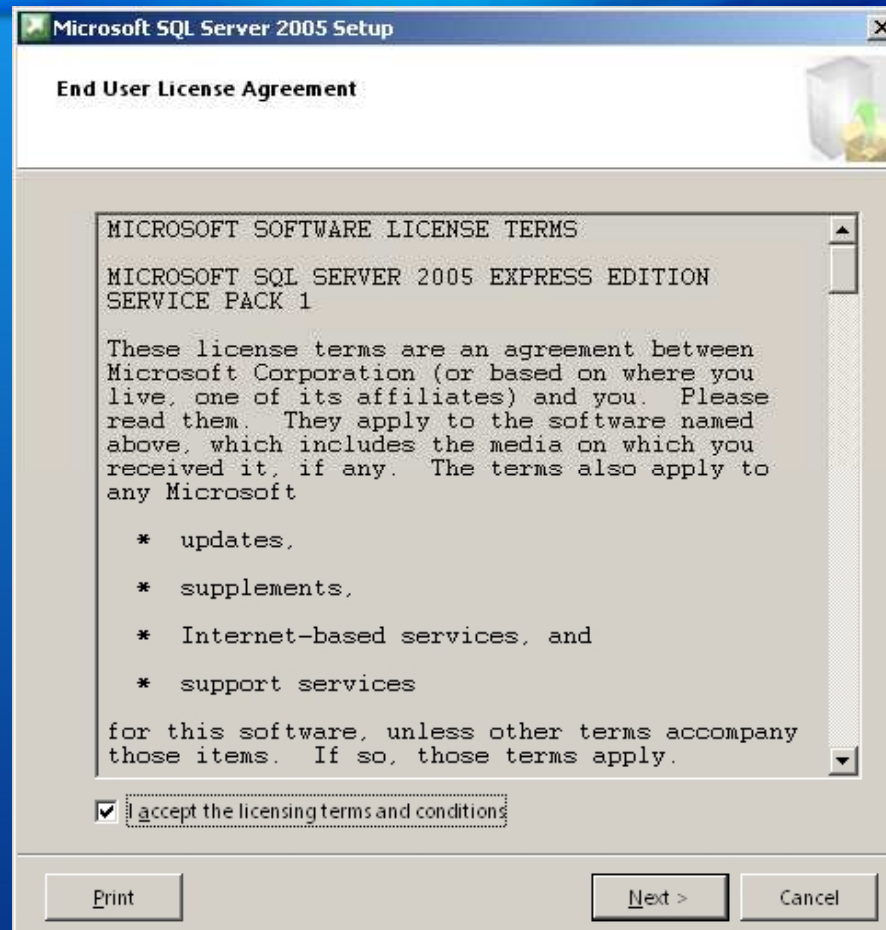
Microsoft SQL Server 2005 Setup

End User License Agreement

MICROSOFT SOFTWARE LICENSE TERMS

MICROSOFT SQL SERVER 2005 EXPRESS EDITION SERVICE PACK 1

These license terms are an agreement between Microsoft Corporation (or based on where you live, one of its affiliates) and you. Please read them. They apply to the software named above, which includes the media on which you received it, if any. The terms also apply to any Microsoft

* updates,

* supplements,

* Internet-based services, and

* support services

for this software, unless other terms accompany those items. If so, those terms apply.

I accept the licensing terms and conditions

Print

Next >

Cancel